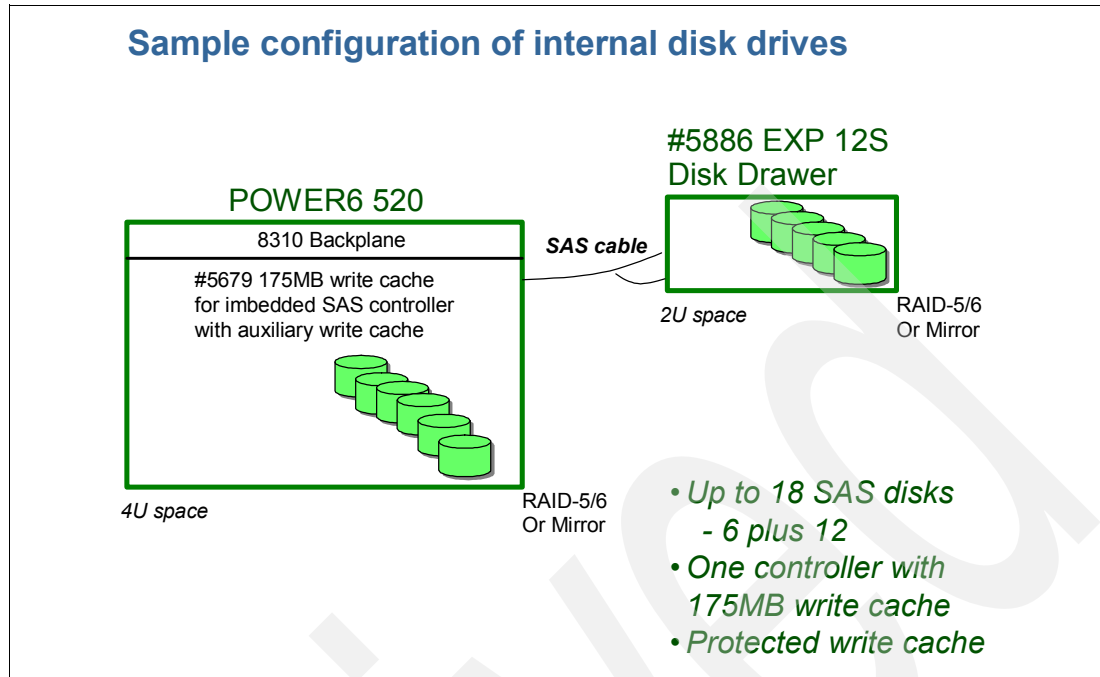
Sample configuration of internal disk drives

#5886 EXP 12S
Disk Drawer

POWER6 520

8310 Backplane

SAS cable

#5679 175MB write cache for imbedded SAS controller with auxiliary write cache

2U space

RAID-5/6
Or Mirror

4U space

RAID-5/6
Or Mirror

• Up to 18 SAS disks
- 6 plus 12
• One controller with 175MB write cache
• Protected write cache